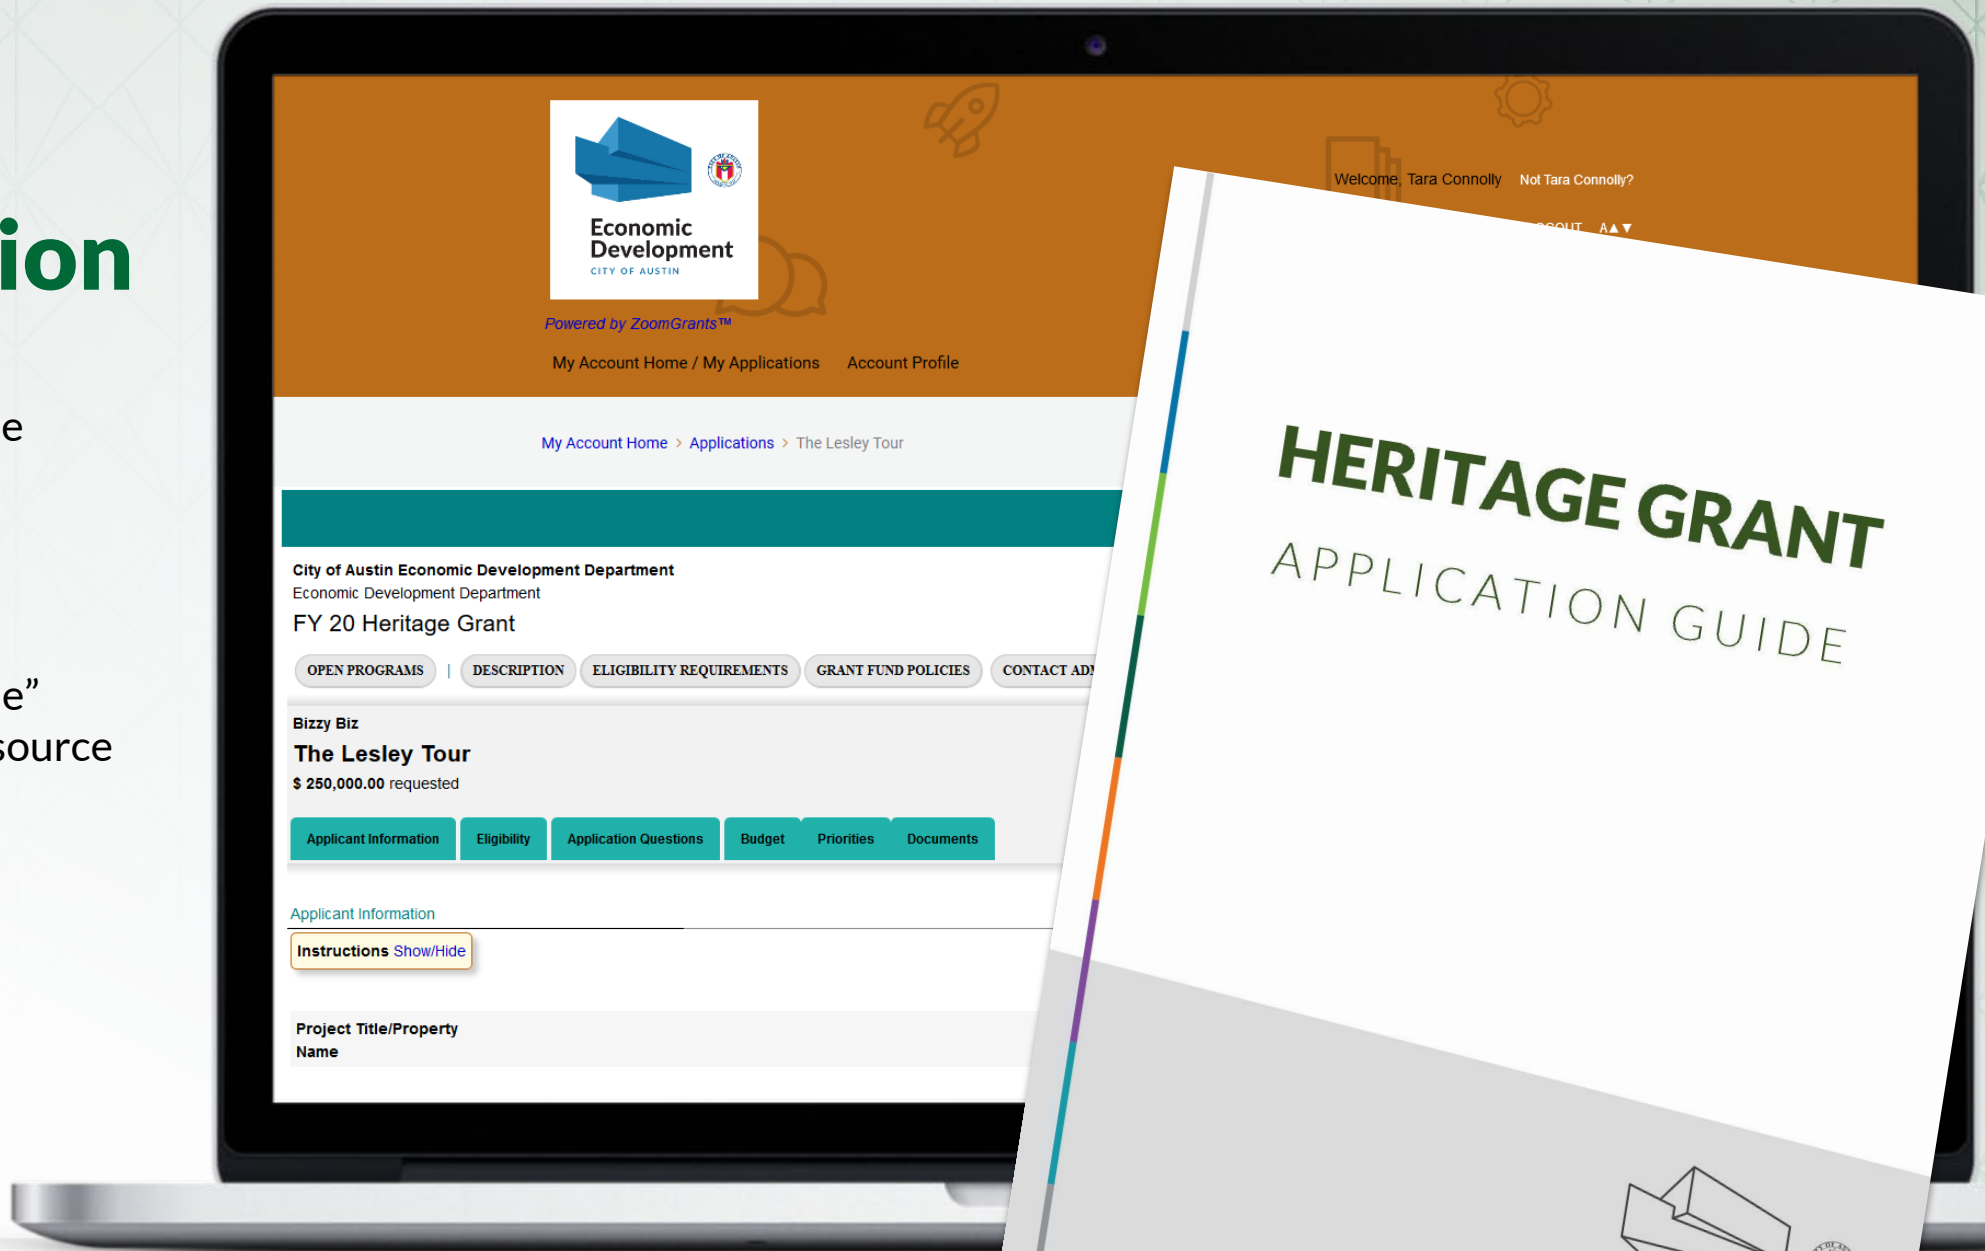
ion

e

e”
source

Economic Development
CITY OF AUSTIN

Powered by ZoomGrants™

My Account Home / My Applications    Account Profile

Welcome, Tara Connolly    Not Tara Connolly?

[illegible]OUT A▲▼

My Account Home > Applications > The Lesley Tour

City of Austin Economic Development Department
Economic Development Department
FY 20 Heritage Grant

OPEN PROGRAMS | DESCRIPTION | ELIGIBILITY REQUIREMENTS | GRANT FUND POLICIES | CONTACT AD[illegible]

Bizzy Biz
The Lesley Tour
$ 250,000.00 requested

Applicant Information | Eligibility | Application Questions | Budget | Priorities | Documents

Applicant Information

Instructions Show/Hide

Project Title/Property Name

HERITAGE GRANT
APPLICATION GUIDE